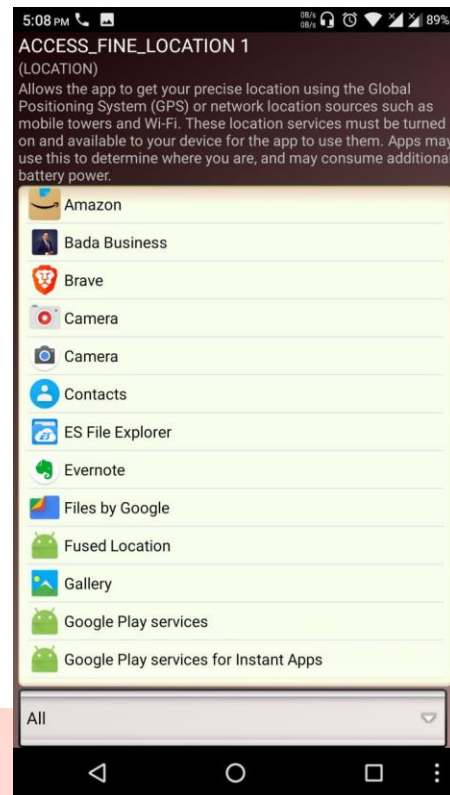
5:08 PM 0B/s 0B/s 89%

ACCESS_FINE_LOCATION 1

(LOCATION)

Allows the app to get your precise location using the Global Positioning System (GPS) or network location sources such as mobile towers and Wi-Fi. These location services must be turned on and available to your device for the app to use them. Apps may use this to determine where you are, and may consume additional battery power.

Amazon

Bada Business

Brave

Camera

Camera

Contacts

ES File Explorer

Evernote

Files by Google

Fused Location

Gallery

Google Play services

Google Play services for Instant Apps

All